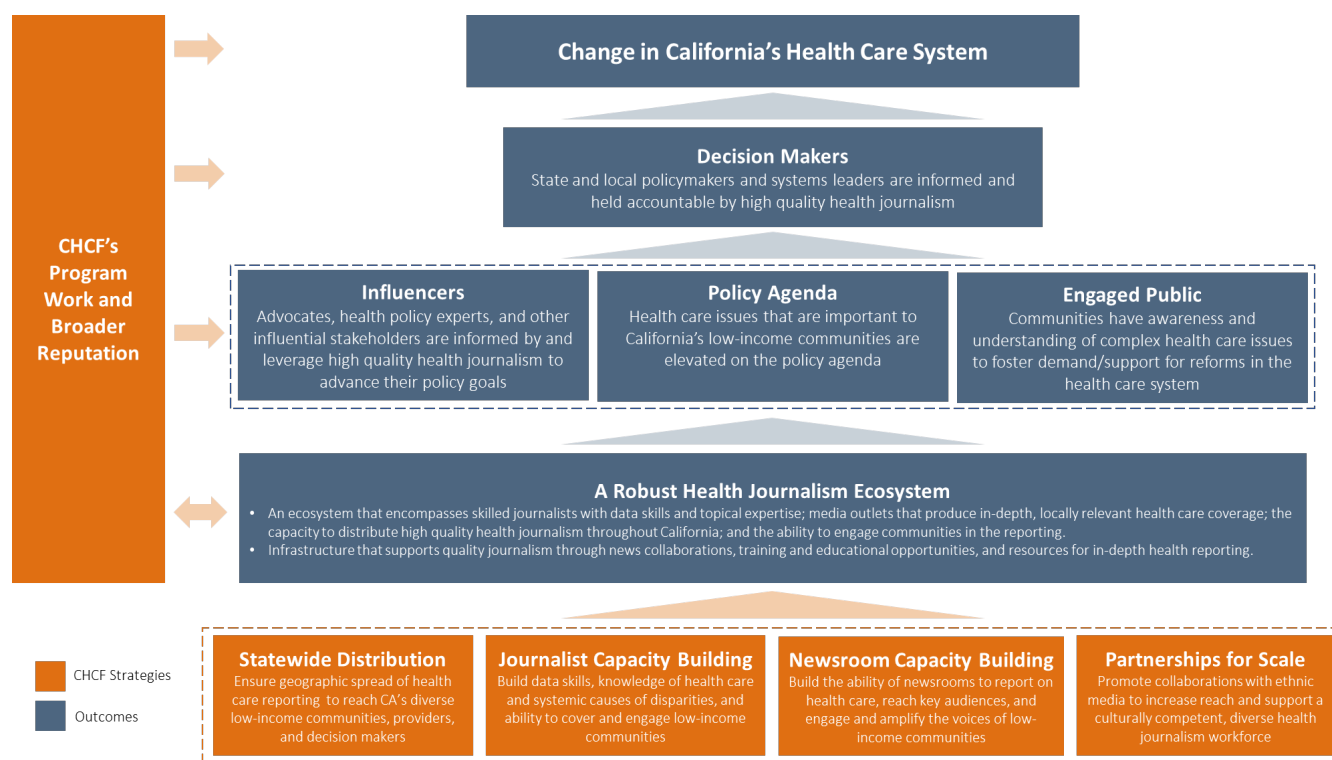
CHCF's Program Work and Broader Reputation

Change in California's Health Care System

Decision Makers
State and local policymakers and systems leaders are informed and held accountable by high quality health journalism

Influencers
Advocates, health policy experts, and other influential stakeholders are informed by and leverage high quality health journalism to advance their policy goals

Policy Agenda
Health care issues that are important to California's low-income communities are elevated on the policy agenda

Engaged Public
Communities have awareness and understanding of complex health care issues to foster demand/support for reforms in the health care system

A Robust Health Journalism Ecosystem
• An ecosystem that encompasses skilled journalists with data skills and topical expertise; media outlets that produce in-depth, locally relevant health care coverage; the capacity to distribute high quality health journalism throughout California; and the ability to engage communities in the reporting.
• Infrastructure that supports quality journalism through news collaborations, training and educational opportunities, and resources for in-depth health reporting.

CHCF Strategies
Outcomes

Statewide Distribution
Ensure geographic spread of health care reporting to reach CA's diverse low-income communities, providers, and decision makers

Journalist Capacity Building
Build data skills, knowledge of health care and systemic causes of disparities, and ability to cover and engage low-income communities

Newsroom Capacity Building
Build the ability of newsrooms to report on health care, reach key audiences, and engage and amplify the voices of low-income communities

Partnerships for Scale
Promote collaborations with ethnic media to increase reach and support a culturally competent, diverse health journalism workforce